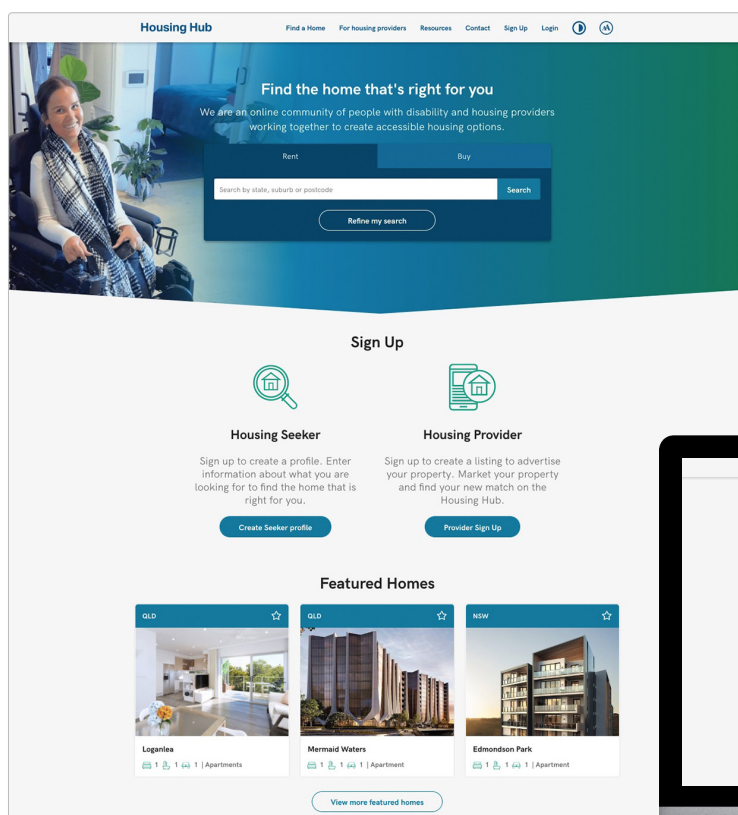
Housing Hub

Find a Home For housing providers Resources Contact Sign Up Login

Find the home that's right for you

We are an online community of people with disability and housing providers working together to create accessible housing options.

Rent Buy

Search by state, suburb or postcode

Search

Refine my search

Sign Up

Housing Seeker

Sign up to create a profile. Enter information about what you are looking for to find the home that is right for you.

Create Seeker profile

Housing Provider

Sign up to create a listing to advertise your property. Market your property and find your new match on the Housing Hub.

Provider Sign Up

Featured Homes

QLD

Loganlea

1 1 1 | Apartments

QLD

Mermaid Waters

1 1 1 | Apartment

NSW

Edmondson Park

1 1 1 | Apartment

View more featured homes